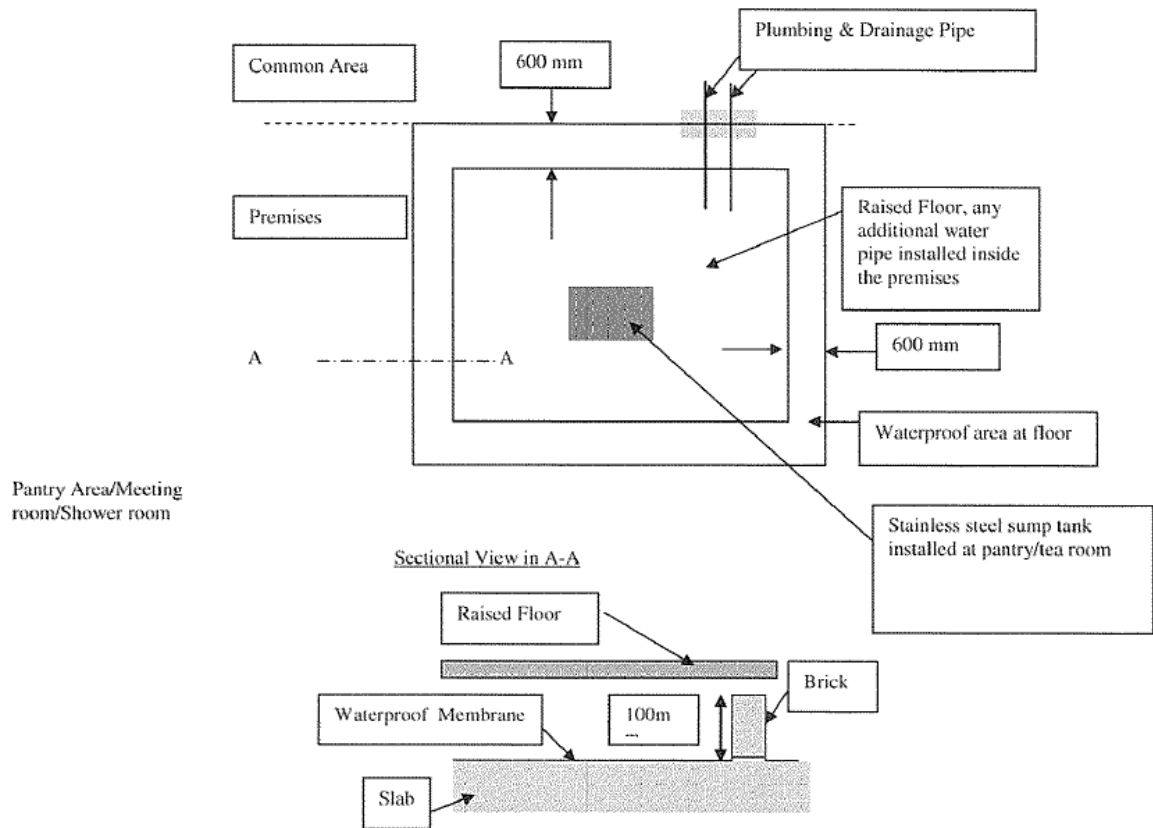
Plumbing & Drainage Pipe

Common Area

600 mm

Premises

Raised Floor, any additional water pipe installed inside the premises

A

A

600 mm

Waterproof area at floor

Pantry Area/Meeting room/Shower room

Stainless steel sump tank installed at pantry/tea room

Sectional View in A-A

Raised Floor

Brick

Waterproof Membrane

100m
...

Slab